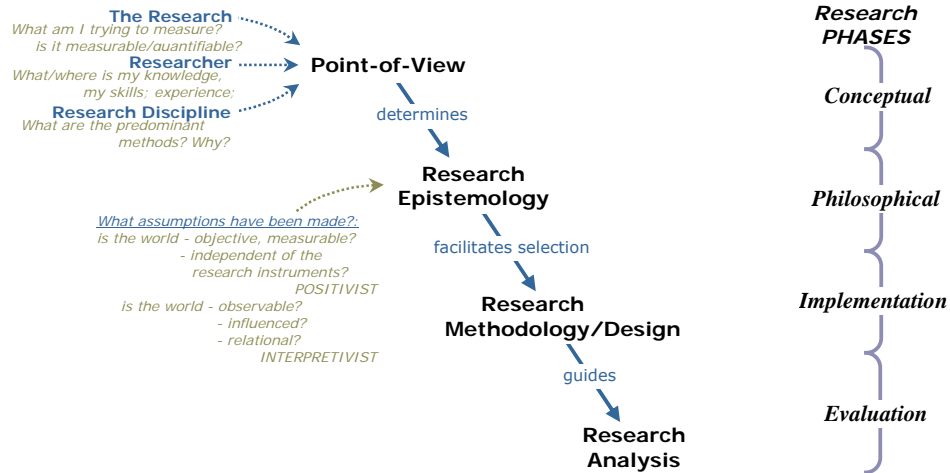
The Research
What am I trying to measure?
is it measurable/quantifiable?

Researcher
What/where is my knowledge,
my skills; experience;

Research Discipline
What are the predominant
methods? Why?

Point-of-View

determines

Research
Epistemology

What assumptions have been made?:
is the world - objective, measurable?
- independent of the
research instruments?
POSITIVIST
is the world - observable?
- influenced?
- relational?
INTERPRETIVIST

facilitates selection

Research
Methodology/Design

guides

Research
Analysis

Research
PHASES

Conceptual

Philosophical

Implementation

Evaluation